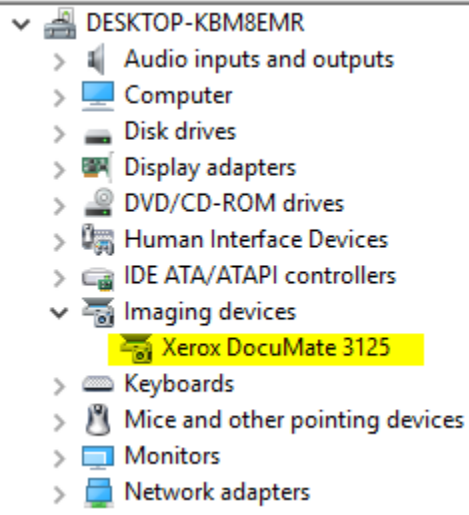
DESKTOP-KBM8EMR
Audio inputs and outputs
Computer
Disk drives
Display adapters
DVD/CD-ROM drives
Human Interface Devices
IDE ATA/ATAPI controllers
Imaging devices
Xerox DocuMate 3125
Keyboards
Mice and other pointing devices
Monitors
Network adapters